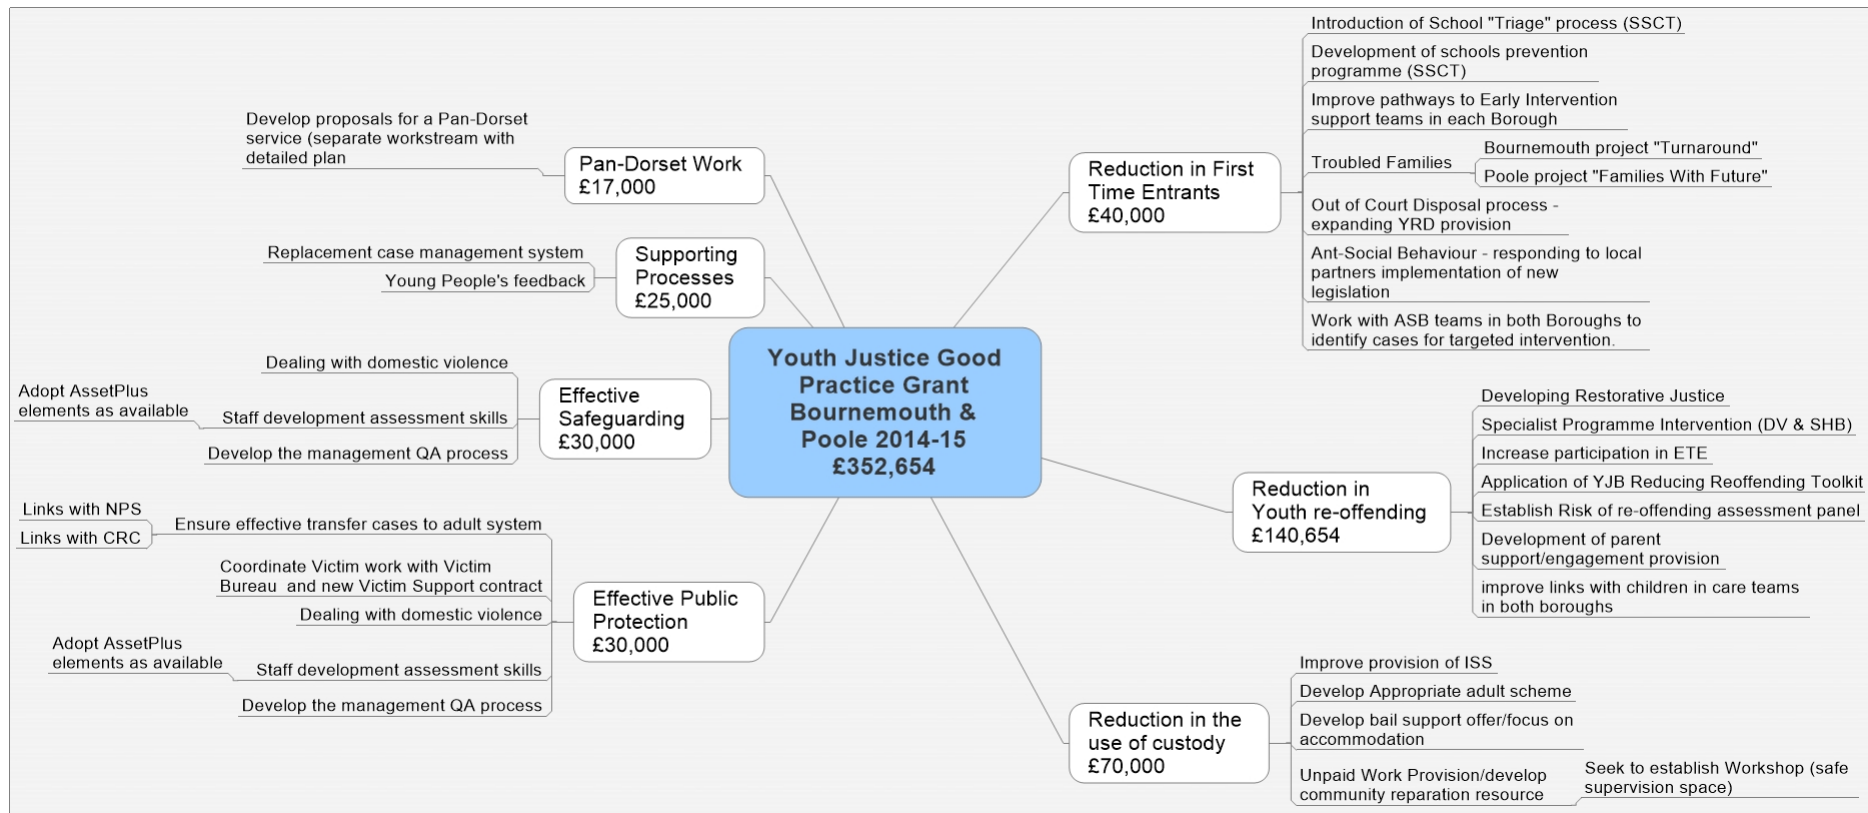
Youth Justice Good Practice Grant Bournemouth & Poole 2014-15 £352,654

Pan-Dorset Work £17,000

Develop proposals for a Pan-Dorset service (separate workstream with detailed plan

Supporting Processes £25,000

Replacement case management system

Young People's feedback

Effective Safeguarding £30,000

Dealing with domestic violence

Staff development assessment skills

Adopt AssetPlus elements as available

Develop the management QA process

Effective Public Protection £30,000

Ensure effective transfer cases to adult system

Links with NPS

Links with CRC

Coordinate Victim work with Victim Bureau and new Victim Support contract

Dealing with domestic violence

Staff development assessment skills

Adopt AssetPlus elements as available

Develop the management QA process

Reduction in First Time Entrants £40,000

Introduction of School "Triage" process (SSCT)

Development of schools prevention programme (SSCT)

Improve pathways to Early Intervention support teams in each Borough

Troubled Families

Bournemouth project "Turnaround"

Poole project "Families With Future"

Out of Court Disposal process - expanding YRD provision

Ant-Social Behaviour - responding to local partners implementation of new legislation

Work with ASB teams in both Boroughs to identify cases for targeted intervention.

Reduction in Youth re-offending £140,654

Developing Restorative Justice

Specialist Programme Intervention (DV & SHB)

Increase participation in ETE

Application of YJB Reducing Reoffending Toolkit

Establish Risk of re-offending assessment panel

Development of parent support/engagement provision

improve links with children in care teams in both boroughs

Reduction in the use of custody £70,000

Improve provision of ISS

Develop Appropriate adult scheme

Develop bail support offer/focus on accommodation

Unpaid Work Provision/develop community reparation resource

Seek to establish Workshop (safe supervision space)